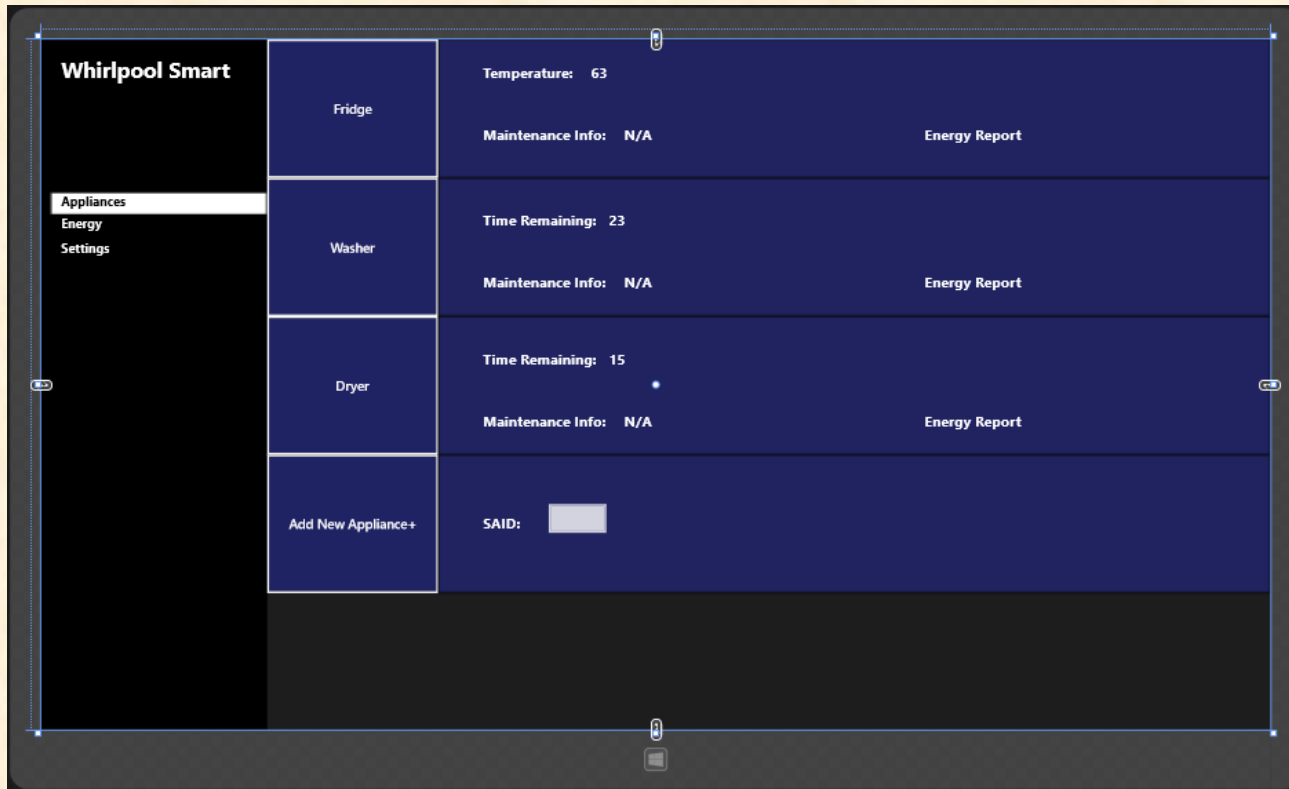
Whirlpool Smart

Appliances
Energy
Settings

Fridge

Temperature: 63

Maintenance Info: N/A

Energy Report

Washer

Time Remaining: 23

Maintenance Info: N/A

Energy Report

Dryer

Time Remaining: 15

Maintenance Info: N/A

Energy Report

Add New Appliance+

SAID: